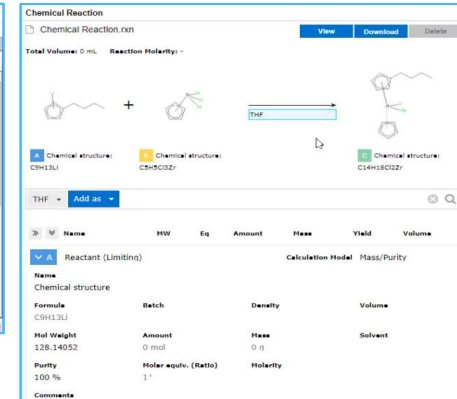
Chemical Reaction

Chemical Reaction.rxn

View

Download

Delete

Total Volume: 0 mL Reaction Molarity: -

+

THF

A Chemical structure: C9H13Li

B Chemical structure: C5H5Cl3Zr

C Chemical structure: C14H18Cl2Zr

THF

Add as

| Name | MW | Eq | Amount | Mass | Yield | Volume |
|---|---|---|---|---|---|---|

A Reactant (Limiting)

Calculation Model Mass/Purity

Name
Chemical structure

Formula
C9H13Li

Batch

Density

Volume

Mol Weight
128.14052

Amount
0 mol

Mass
0 g

Solvent

Purity
100 %

Molar equiv. (Ratio)
1

Molarity

Comments